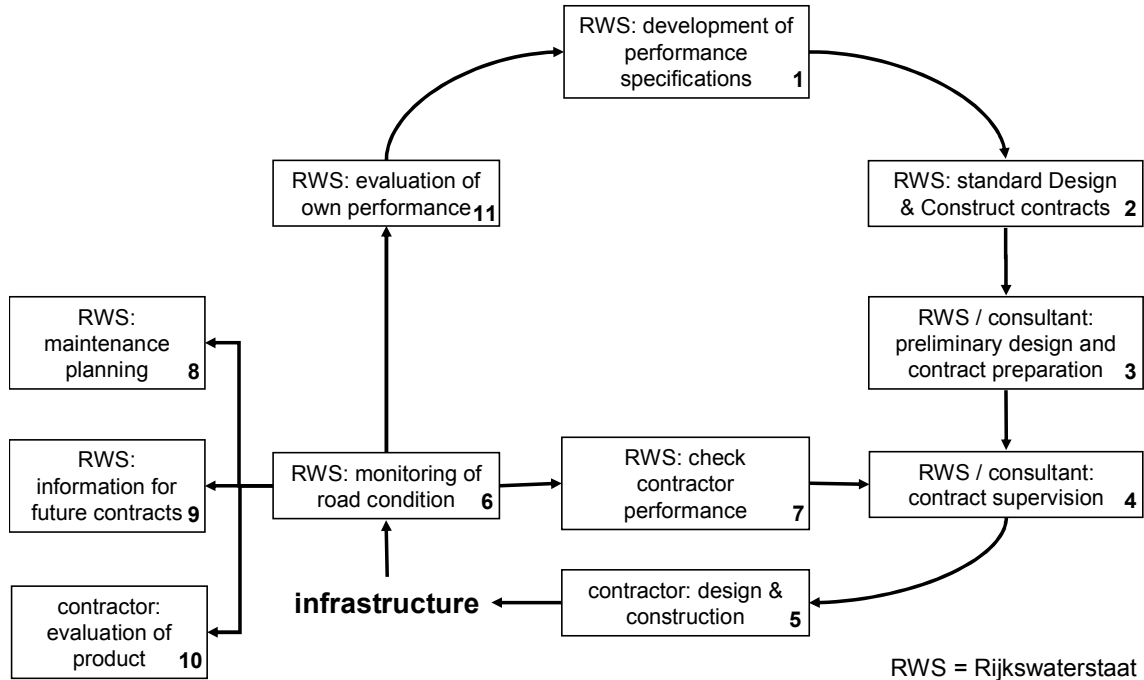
RWS: development of performance specifications 1

RWS: standard Design & Construct contracts 2

RWS / consultant: preliminary design and contract preparation 3

RWS / consultant: contract supervision 4

contractor: design & construction 5

infrastructure

RWS: monitoring of road condition 6

RWS: check contractor performance 7

RWS: evaluation of own performance 11

RWS: maintenance planning 8

RWS: information for future contracts 9

contractor: evaluation of product 10

RWS = Rijkswaterstaat